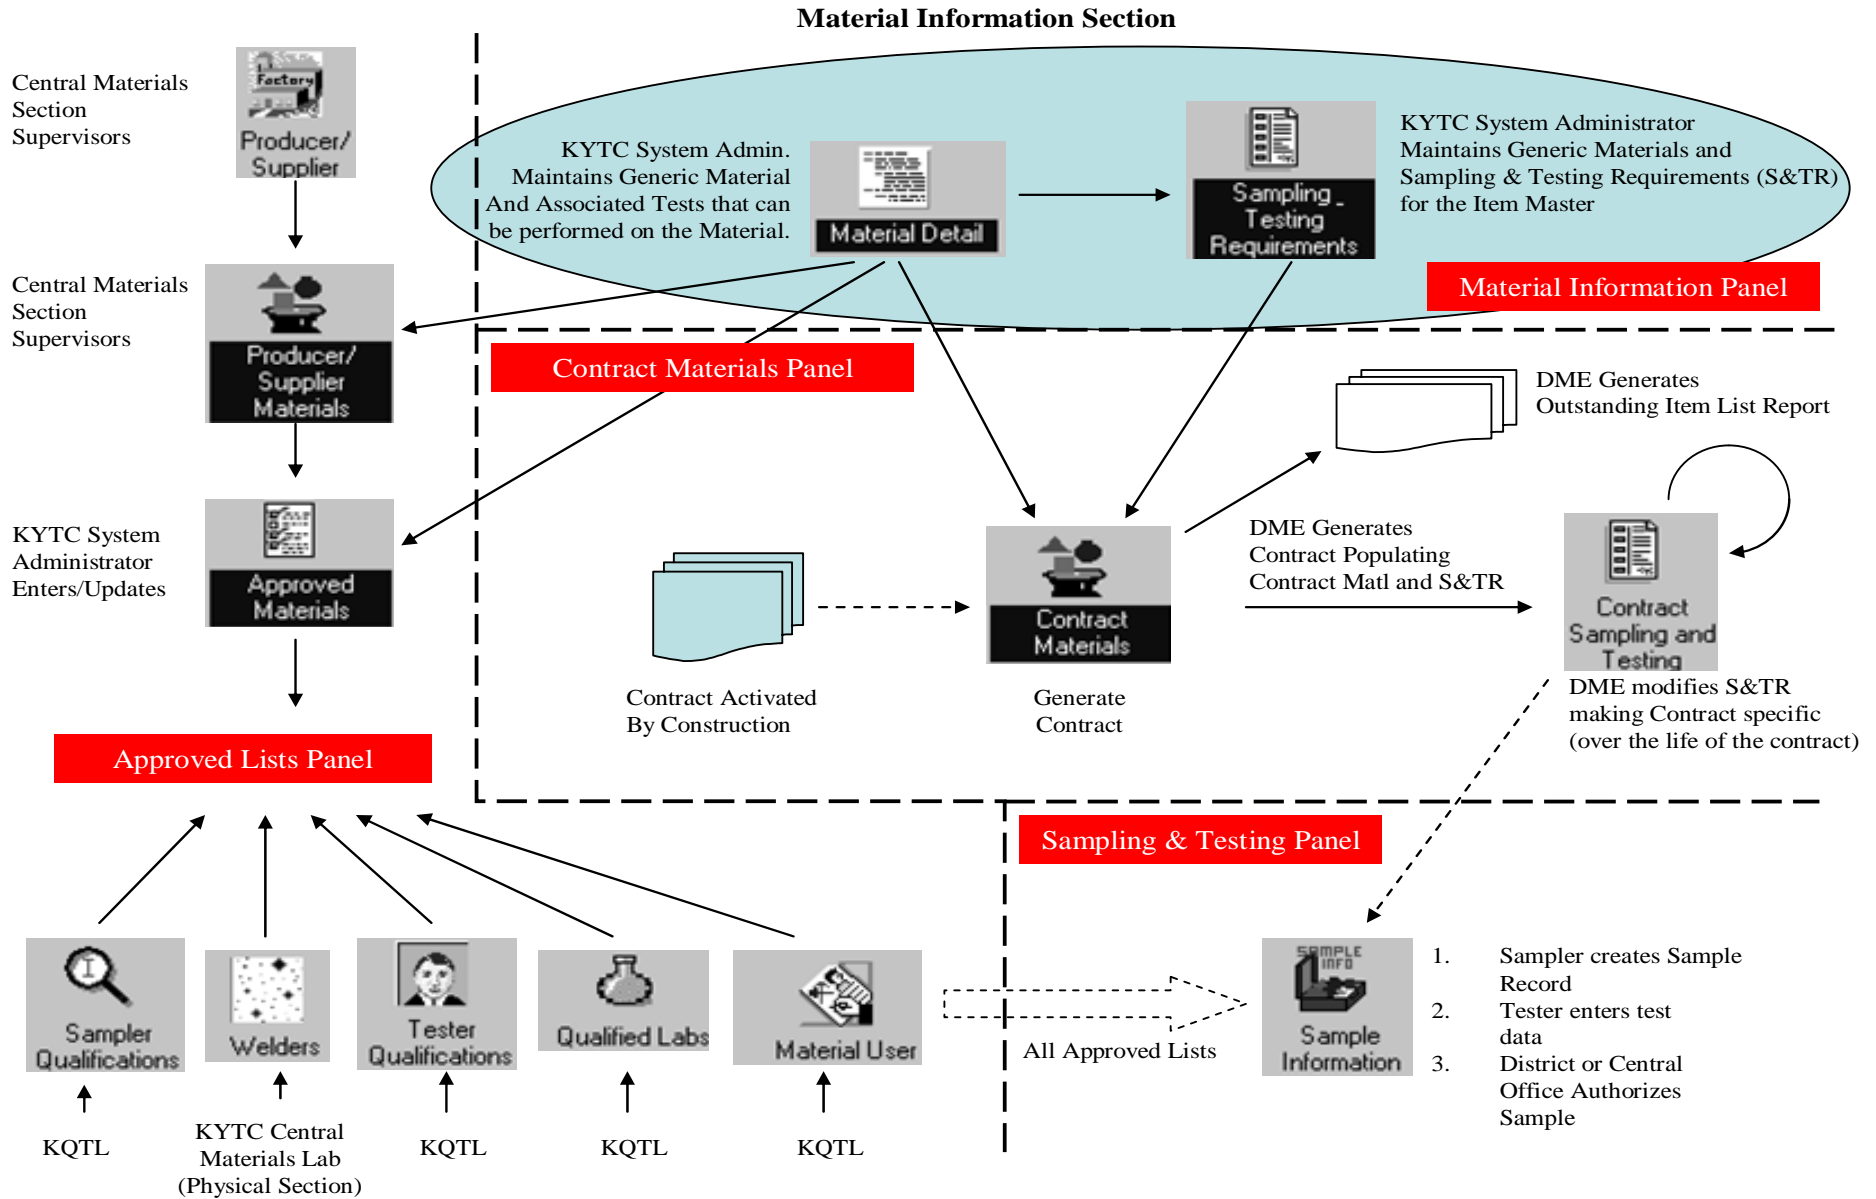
Material Information Section

Central Materials Section Supervisors

Factory

Producer/ Supplier

KYTC System Admin. Maintains Generic Material And Associated Tests that can be performed on the Material.

Material Detail

Sampling Testing Requirements

KYTC System Administrator Maintains Generic Materials and Sampling & Testing Requirements (S&TR) for the Item Master

Material Information Panel

Central Materials Section Supervisors

Producer/ Supplier Materials

Contract Materials Panel

DME Generates Outstanding Item List Report

KYTC System Administrator Enters/Updates

Approved Materials

DME Generates Contract Populating Contract Matl and S&TR

Contract Materials

Contract Sampling and Testing

Contract Activated By Construction

Generate Contract

DME modifies S&TR making Contract specific (over the life of the contract)

Approved Lists Panel

Sampling & Testing Panel

Sampler Qualifications

Welders

Tester Qualifications

Qualified Labs

Material User

All Approved Lists

SAMPLE INFO

Sample Information

1. Sampler creates Sample Record
2. Tester enters test data
3. District or Central Office Authorizes Sample

KQTL

KYTC Central Materials Lab (Physical Section)

KQTL

KQTL

KQTL